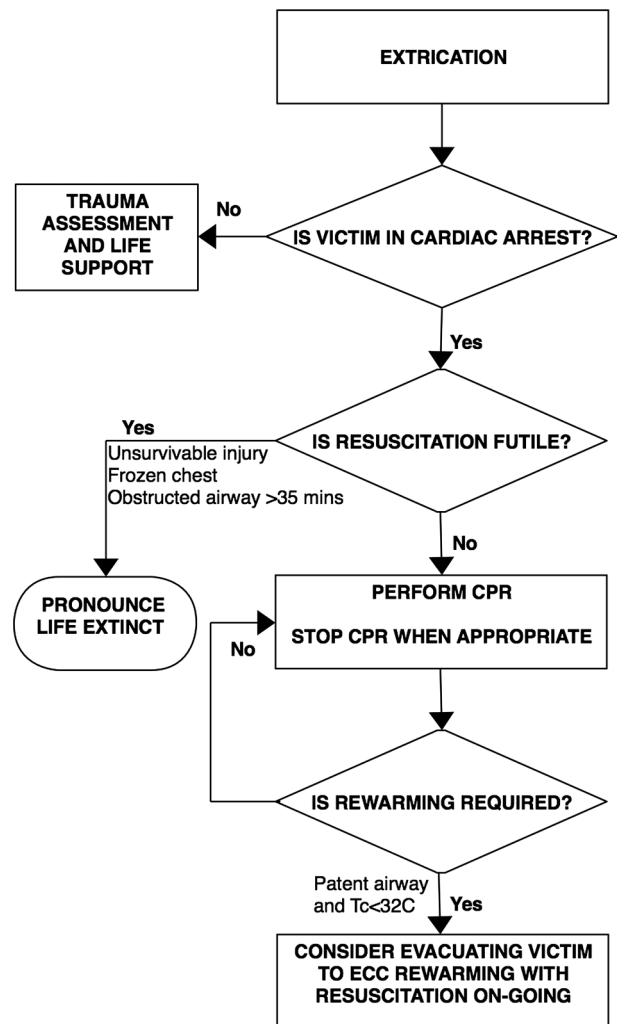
EXTRICATION

No

TRAUMA ASSESSMENT AND LIFE SUPPORT

IS VICTIM IN CARDIAC ARREST?

Yes

Yes

Unsurvivable injury
Frozen chest
Obstructed airway >35 mins

IS RESUSCITATION FUTILE?

No

PRONOUNCE LIFE EXTINCT

PERFORM CPR

STOP CPR WHEN APPROPRIATE

No

IS REWARMING REQUIRED?

Patent airway and Tc<32C

Yes

CONSIDER EVACUATING VICTIM TO ECC REWARMING WITH RESUSCITATION ON-GOING